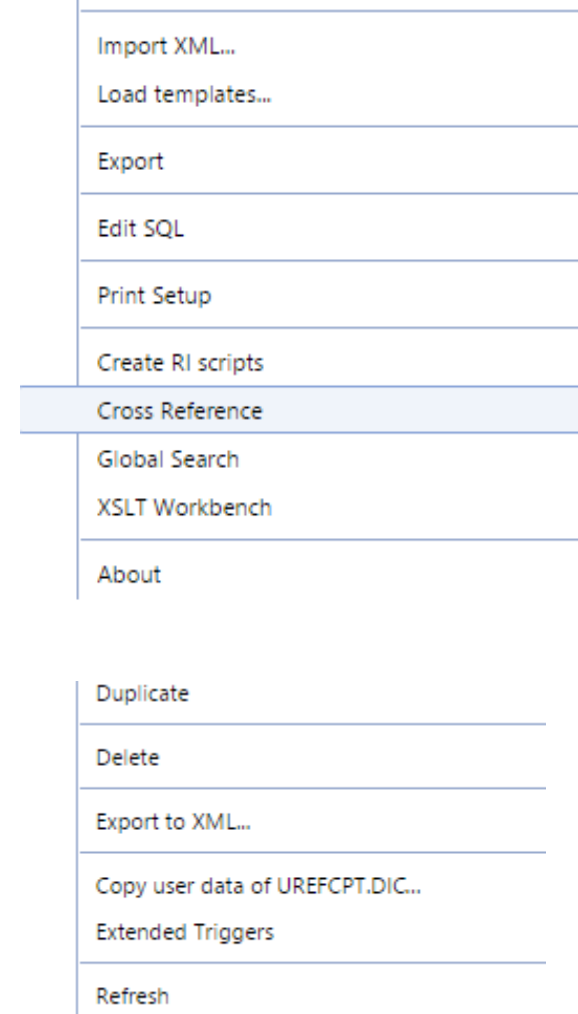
Import XML...
Load templates...
Export
Edit SQL
Print Setup
Create RI scripts
Cross Reference
Global Search
XSLT Workbench
About

Duplicate
Delete
Export to XML...
Copy user data of UREFCPT.DIC...
Extended Triggers
Refresh